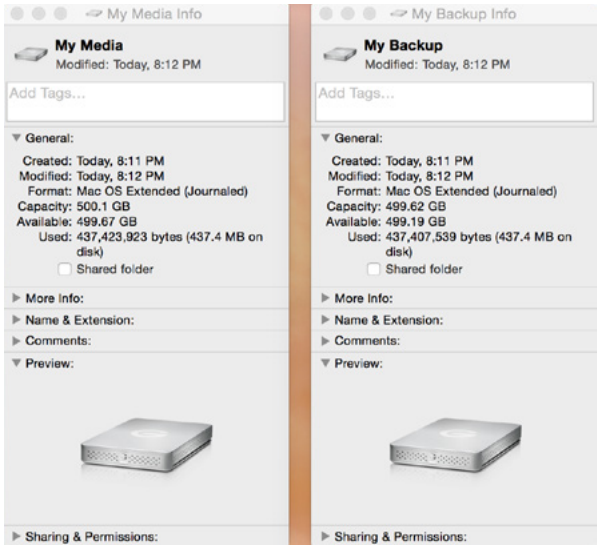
My Media Info

My Media
Modified: Today, 8:12 PM

Add Tags...

General:

Created: Today, 8:11 PM
Modified: Today, 8:12 PM
Format: Mac OS Extended (Journaled)
Capacity: 500.1 GB
Available: 499.67 GB
Used: 437,423,923 bytes (437.4 MB on disk)

Shared folder

More Info:

Name & Extension:

Comments:

Preview:

Sharing & Permissions:

My Backup Info

My Backup
Modified: Today, 8:12 PM

Add Tags...

General:

Created: Today, 8:11 PM
Modified: Today, 8:12 PM
Format: Mac OS Extended (Journaled)
Capacity: 499.62 GB
Available: 499.19 GB
Used: 437,407,539 bytes (437.4 MB on disk)

Shared folder

More Info:

Name & Extension:

Comments:

Preview:

Sharing & Permissions: